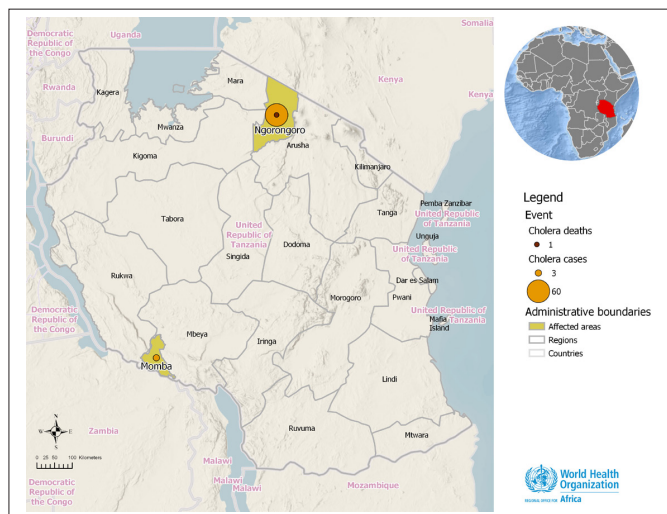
Somalia
Democratic Republic of the Congo
Uganda
Kenya
Kenya
Rwanda
Kagera
Mara
Burundi
Mwanza
Ngorongoro
Arusha
Kigoma
Kilimanjaro
Tabora
United Republic of Tanzania
Dodoma
Singida
Tanga
Pemba Zanzibar
United Republic of Tanzania
Unguja
United Republic of Tanzania
Dar es Salaam
Pwani
Morogoro
Rukwa
United Republic of Tanzania
Mafia Island
Democratic Republic of the Congo
Mbeya
Iringa
Momba
Lindi
Zambia
Ruvuma
Mtwara
Malawi
Malawi
Malawi
Mozambique
Democratic Republic of the Congo
N
S
W
E
0 25 50 100 Kilometers

Legend
Event
Cholera deaths
1
Cholera cases
3
60
Administrative boundaries
Affected areas
Regions
Countries

World Health Organization
REGIONAL OFFICE FOR Africa